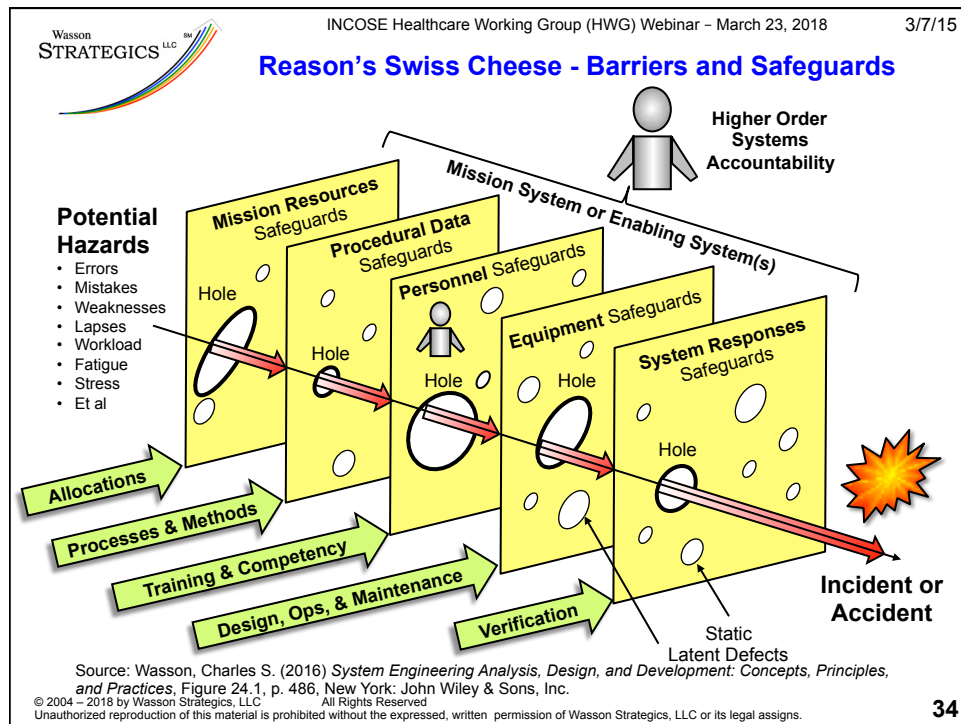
Wasson STRATEGICS LLC SM

INCOSE Healthcare Working Group (HWG) Webinar – March 23, 2018

3/7/15

Reason's Swiss Cheese - Barriers and Safeguards

Higher Order Systems Accountability

Mission System or Enabling System(s)

Potential Hazards
• Errors
• Mistakes
• Weaknesses
• Lapses
• Workload
• Fatigue
• Stress
• Et al

Mission Resources Safeguards

Hole

Procedural Data Safeguards

Hole

Personnel Safeguards

Hole

Equipment Safeguards

Hole

System Responses Safeguards

Hole

Allocations

Processes & Methods

Training & Competency

Design, Ops, & Maintenance

Verification

Static Latent Defects

Incident or Accident

Source: Wasson, Charles S. (2016) *System Engineering Analysis, Design, and Development: Concepts, Principles, and Practices*, Figure 24.1, p. 486, New York: John Wiley & Sons, Inc.

© 2004 – 2018 by Wasson Strategics, LLC All Rights Reserved
Unauthorized reproduction of this material is prohibited without the expressed, written permission of Wasson Strategics, LLC or its legal assigns.

34